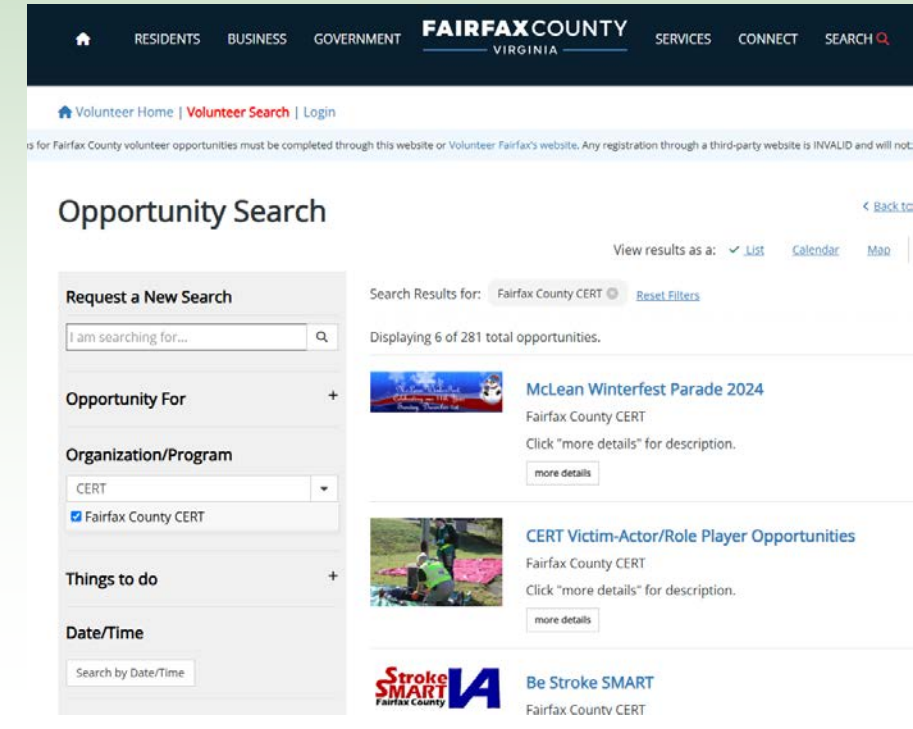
RESIDENTS BUSINESS GOVERNMENT FAIRFAX COUNTY VIRGINIA SERVICES CONNECT SEARCH

Volunteer Home | Volunteer Search | Login

s for Fairfax County volunteer opportunities must be completed through this website or Volunteer Fairfax's website. Any registration through a third-party website is INVALID and will not

Opportunity Search

< Back to

View results as a: ✓ List Calendar Map

Request a New Search

I am searching for...

Opportunity For +

Organization/Program

CERT

Fairfax County CERT

Things to do +

Date/Time

Search by Date/Time

Search Results for: Fairfax County CERT Reset Filters

Displaying 6 of 281 total opportunities.

McLean Winterfest Parade 2024

Fairfax County CERT

Click "more details" for description.

more details

CERT Victim-Actor/Role Player Opportunities

Fairfax County CERT

Click "more details" for description.

more details

Stroke SMART Fairfax County VA

Be Stroke SMART

Fairfax County CERT